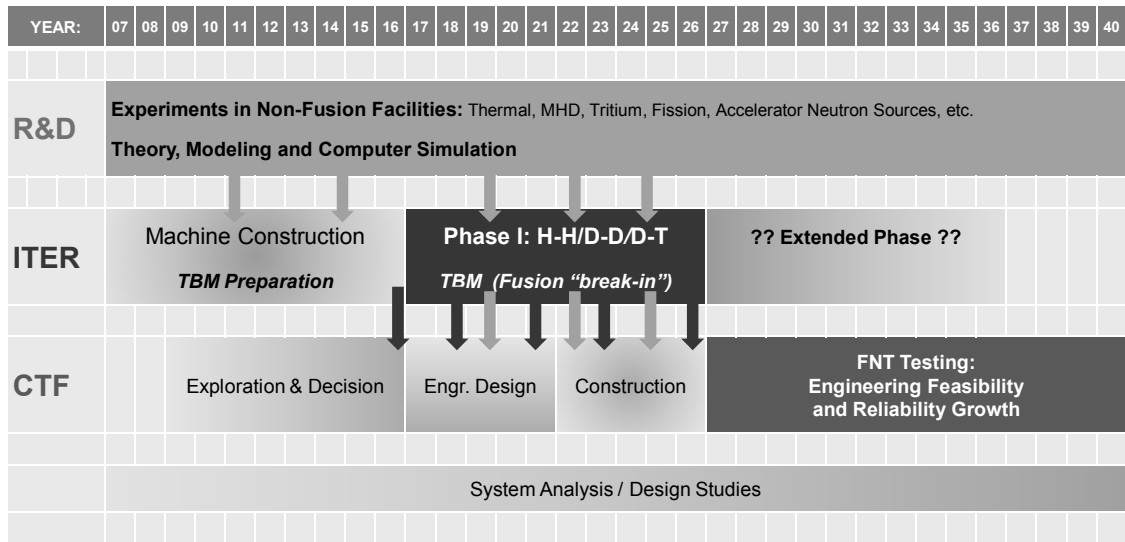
YEAR: 07 08 09 10 11 12 13 14 15 16 17 18 19 20 21 22 23 24 25 26 27 28 29 30 31 32 33 34 35 36 37 38 39 40

R&D

**Experiments in Non-Fusion Facilities:** Thermal, MHD, Tritium, Fission, Accelerator Neutron Sources, etc.

**Theory, Modeling and Computer Simulation**

ITER

Machine Construction

*TBM Preparation*

**Phase I: H-H/D-D/D-T**

*TBM (Fusion "break-in")*

**?? Extended Phase ??**

CTF

Exploration & Decision

Engr. Design

Construction

**FNT Testing: Engineering Feasibility and Reliability Growth**

System Analysis / Design Studies